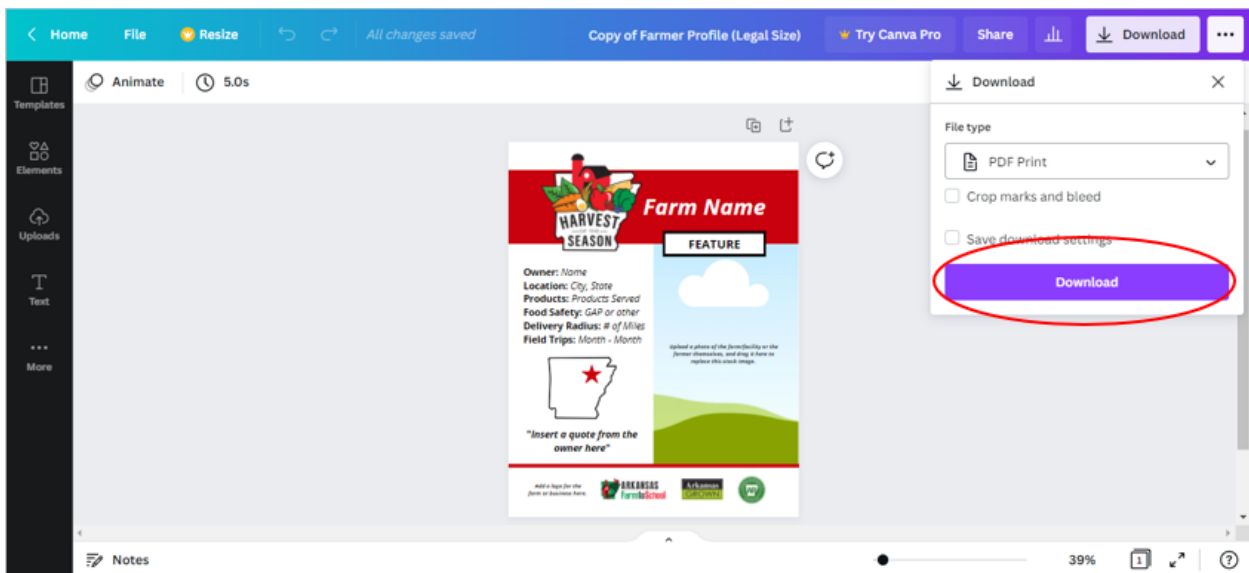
Home File Resize All changes saved Copy of Farmer Profile (Legal Size) Try Canva Pro Share Download ...

Templates
Elements
Uploads
Text
More

Animate 5.0s

HARVEST SEASON

Farm Name

FEATURE

Owner: Name
Location: City, State
Products: Products Served
Food Safety: GAP or other
Delivery Radius: # of Miles
Field Trips: Month - Month

Upload a photo of the farm/facility or the farmer themselves, and drag it here to replace this stock image.

"Insert a quote from the owner here"

Add a logo for the farm or business here.

ARKANSAS Farm to School

Arkansas GROWN

Download

File type

PDF Print

Crop marks and bleed

Save download settings

Download

Notes

39%

1

?